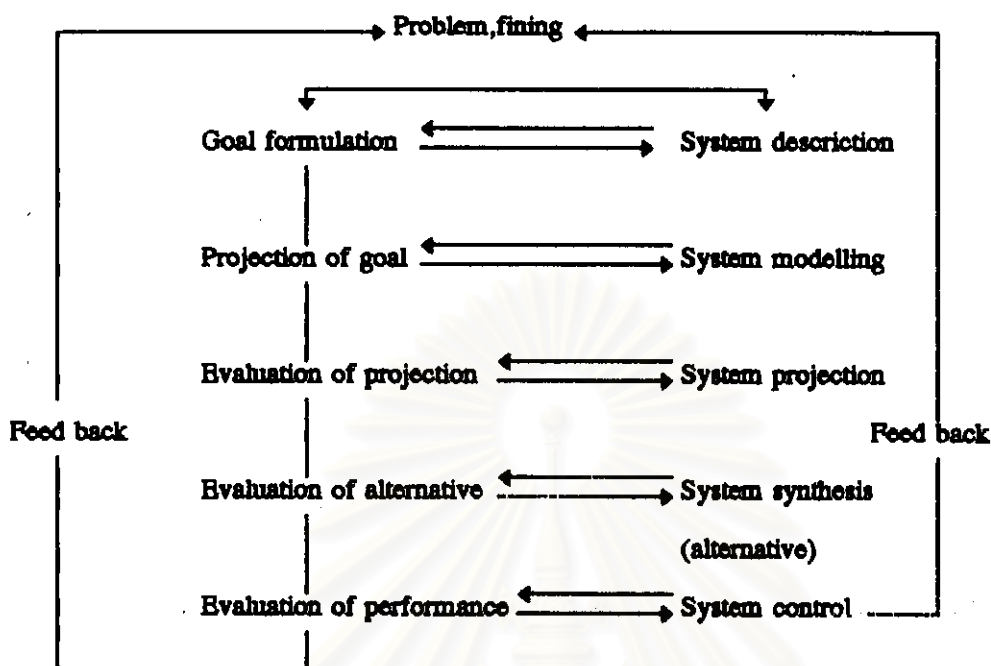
Problem,fining

Goal formulation

System descriction

Projection of goal

System modelling

Evaluation of projection

System projection

Feed back

Feed back

Evaluation of alternative

System synthesis (alternative)

Evaluation of performance

System control